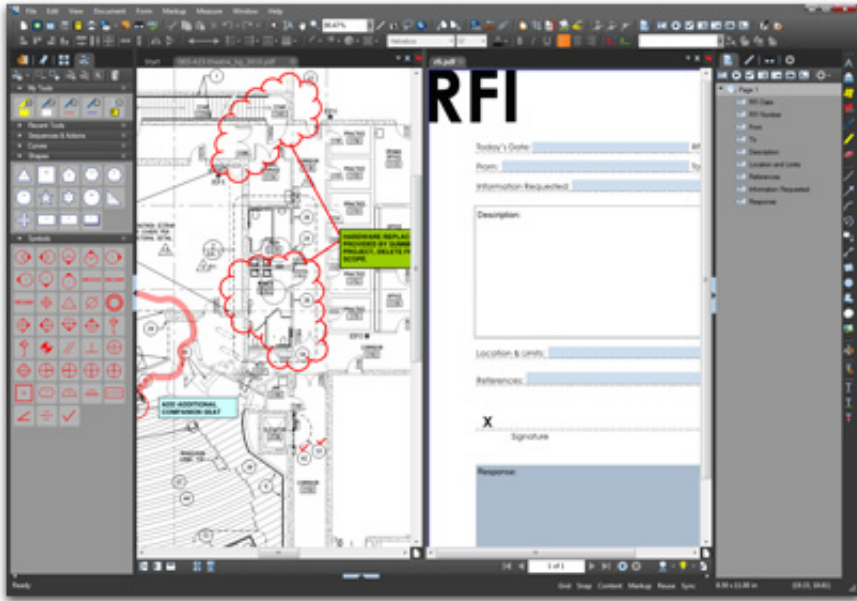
File Edit View Document Form Markup Measure Window Help

86.67%

Helvetica

My Tools

Recent Tools

Sequences & Actions

Curves

Shapes

Symbols

Start

rfi.pdf

RFI

Today's Date:

From:

Information Requested:

Description:

Location & Limits:

References:

X

Signature

Response:

HARDWARE REPLAC PROVIDED BY SUMM PROJECT, DELETE F SCOPE.

ADD ADDITIONAL COMPANION SEAT

Page 1

RFI Date

RFI Number

From

To

Description

Location and Limits

References

Information Requested

Response

1 of 1

Ready

Grid Snap Content Markup Reuse Sync